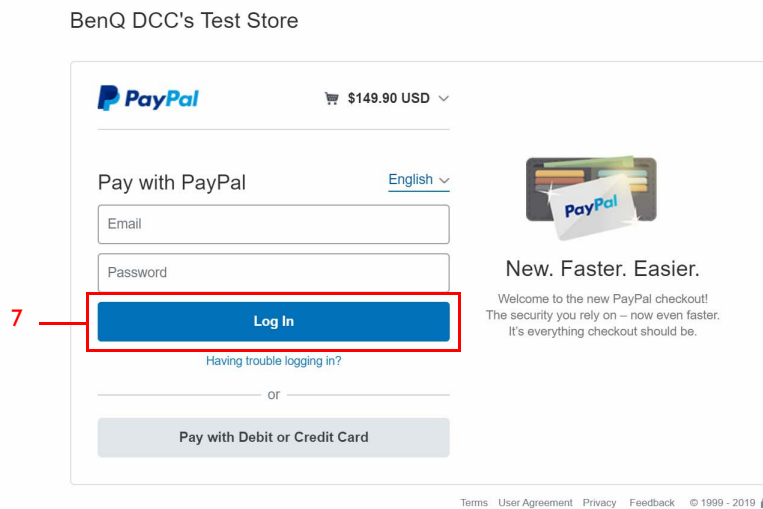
BenQ DCC's Test Store

PayPal

$149.90 USD

Pay with PayPal

English

Email

Password

7

Log In

Having trouble logging in?

or

Pay with Debit or Credit Card

PayPal

New. Faster. Easier.

Welcome to the new PayPal checkout! The security you rely on – now even faster. It's everything checkout should be.

Terms User Agreement Privacy Feedback © 1999 - 2019